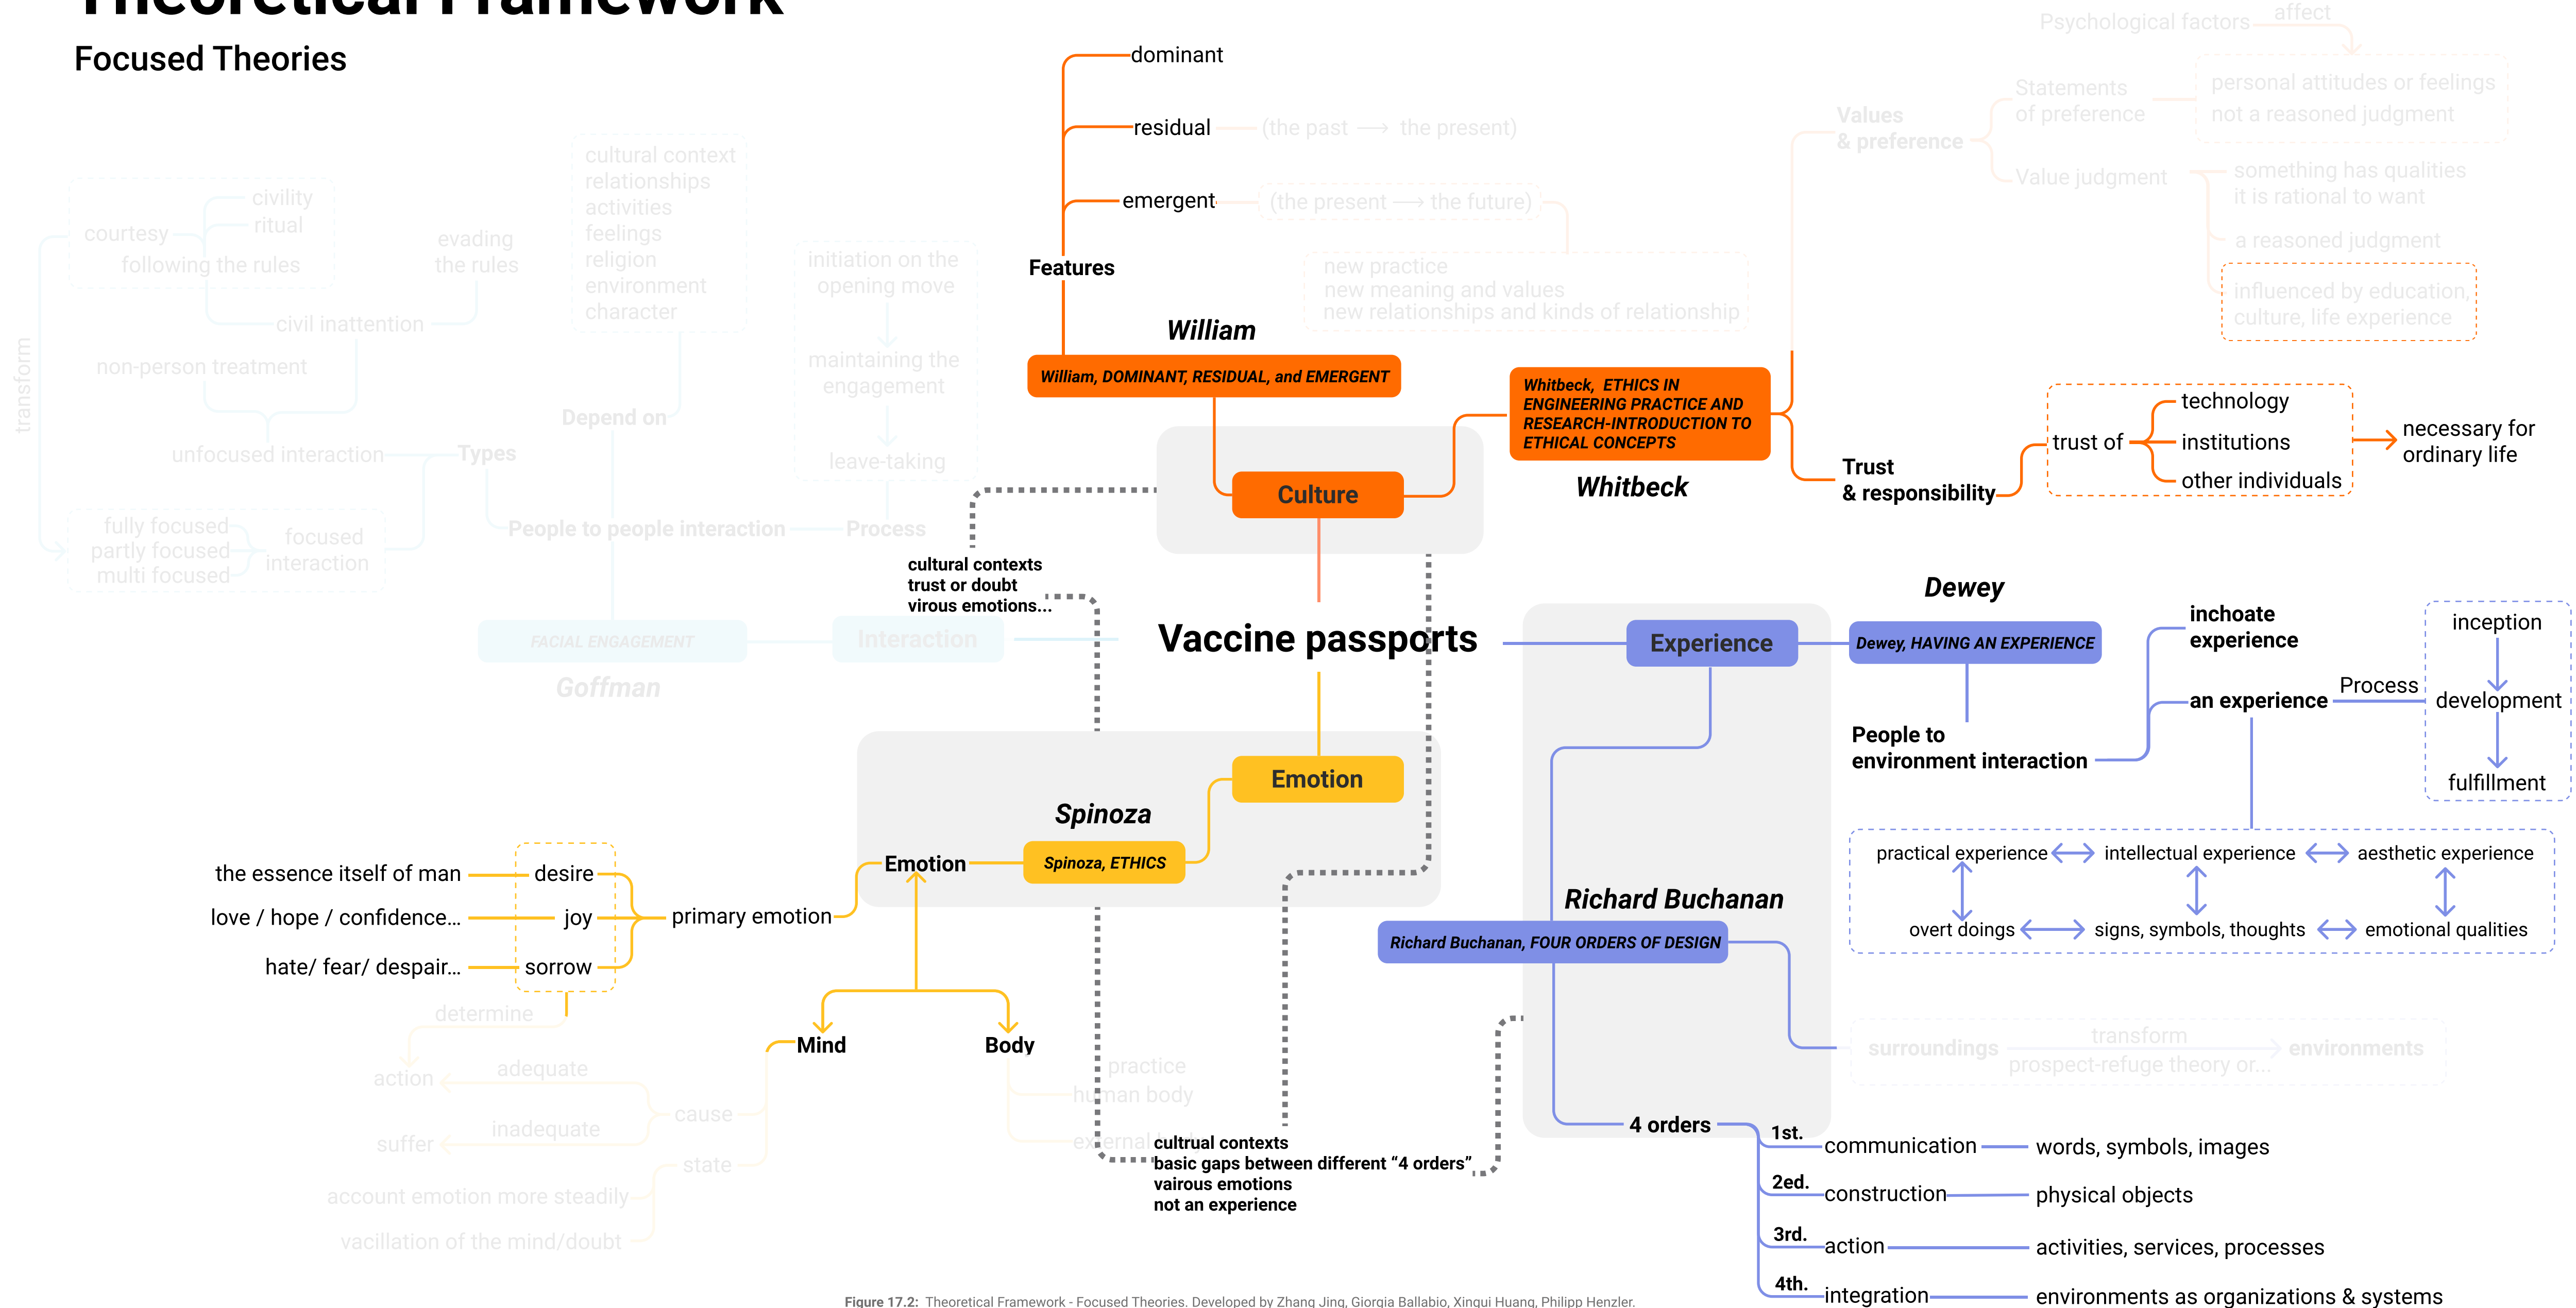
Theoretical Framework

Focused Theories

dominant

residual (the past ⟶ the present)

emergent (the present ⟶ the future)

Features

new practice
new meaning and values
new relationships and kinds of relationship

William

William, DOMINANT, RESIDUAL, and EMERGENT

Culture

Whitbeck, ETHICS IN ENGINEERING PRACTICE AND RESEARCH-INTRODUCTION TO ETHICAL CONCEPTS

Whitbeck

Psychological factors affect

Values & preference

Statements of preference

personal attitudes or feelings not a reasoned judgment

Value judgment

something has qualities it is rational to want

a reasoned judgment

influenced by education culture, life experience

Trust & responsibility

trust of

technology

institutions

other individuals

necessary for ordinary life

courtesy

civility

ritual

following the rules

evading the rules

civil inattention

non-person treatment

unfocused interaction

Types

transform

fully focused
partly focused
multi focused

focused interaction

cultural context
relationships
activities
feelings
religion
environment
character

Depend on

initiation on the opening move

maintaining the engagement

leave-taking

People to people interaction

Process

FACIAL ENGAGEMENT

Interaction

Goffman

cultural contexts
trust or doubt
virous emotions...

Vaccine passports

Experience

Dewey

Dewey, HAVING AN EXPERIENCE

inchoate experience

an experience

Process

inception

development

fulfillment

People to environment interaction

practical experience

intellectual experience

aesthetic experience

overt doings

signs, symbols, thoughts

emotional qualities

Emotion

Spinoza

Spinoza, ETHICS

Emotion

the essence itself of man

desire

love / hope / confidence...

joy

primary emotion

hate/ fear/ despair...

sorrow

determine

action

adequate

cause

suffer

inadequate

state

account emotion more steadily

vacillation of the mind/doubt

Mind

Body

practice

human body

external

cultrual contexts
basic gaps between different “4 orders”
vairous emotions
not an experience

Richard Buchanan

Richard Buchanan, FOUR ORDERS OF DESIGN

surroundings

transform

environments

prospect-refuge theory or...

4 orders

1st.

communication

words, symbols, images

2ed.

construction

physical objects

3rd.

action

activities, services, processes

4th.

integration

environments as organizations & systems

Figure 17.2: Theoretical Framework - Focused Theories. Developed by Zhang Jing, Giorgia Ballabio, Xinqui Huang, Philipp Henzler.